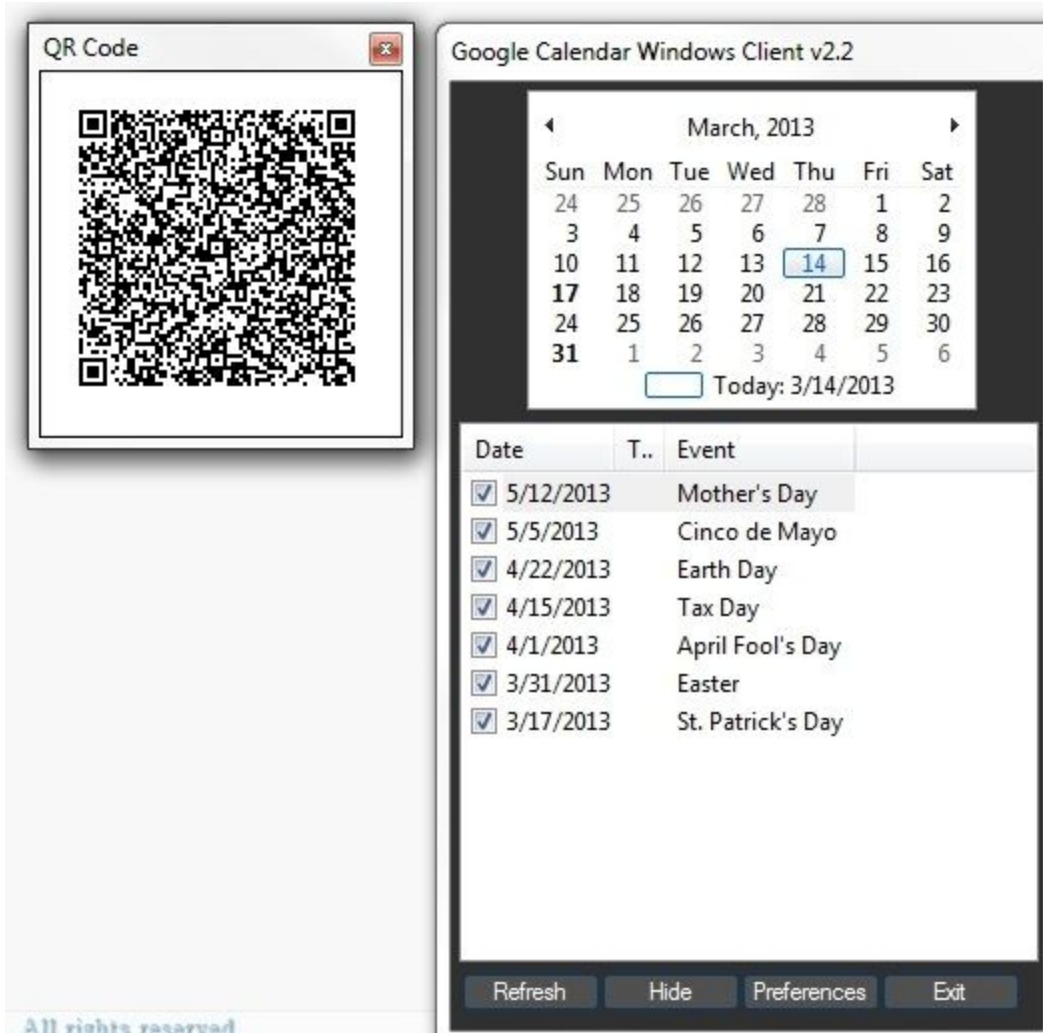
QR Code

Google Calendar Windows Client v2.2

March, 2013

| Sun | Mon | Tue | Wed | Thu | Fri | Sat |
|---|---|---|---|---|---|---|
| 24 | 25 | 26 | 27 | 28 | 1 | 2 |
| 3 | 4 | 5 | 6 | 7 | 8 | 9 |
| 10 | 11 | 12 | 13 | 14 | 15 | 16 |
| 17 | 18 | 19 | 20 | 21 | 22 | 23 |
| 24 | 25 | 26 | 27 | 28 | 29 | 30 |
| 31 | 1 | 2 | 3 | 4 | 5 | 6 |

Today: 3/14/2013

| Date | T.. | Event |
|---|---|---|
| 5/12/2013 | | Mother's Day |
| 5/5/2013 | | Cinco de Mayo |
| 4/22/2013 | | Earth Day |
| 4/15/2013 | | Tax Day |
| 4/1/2013 | | April Fool's Day |
| 3/31/2013 | | Easter |
| 3/17/2013 | | St. Patrick's Day |

Refresh Hide Preferences Exit

All rights reserved